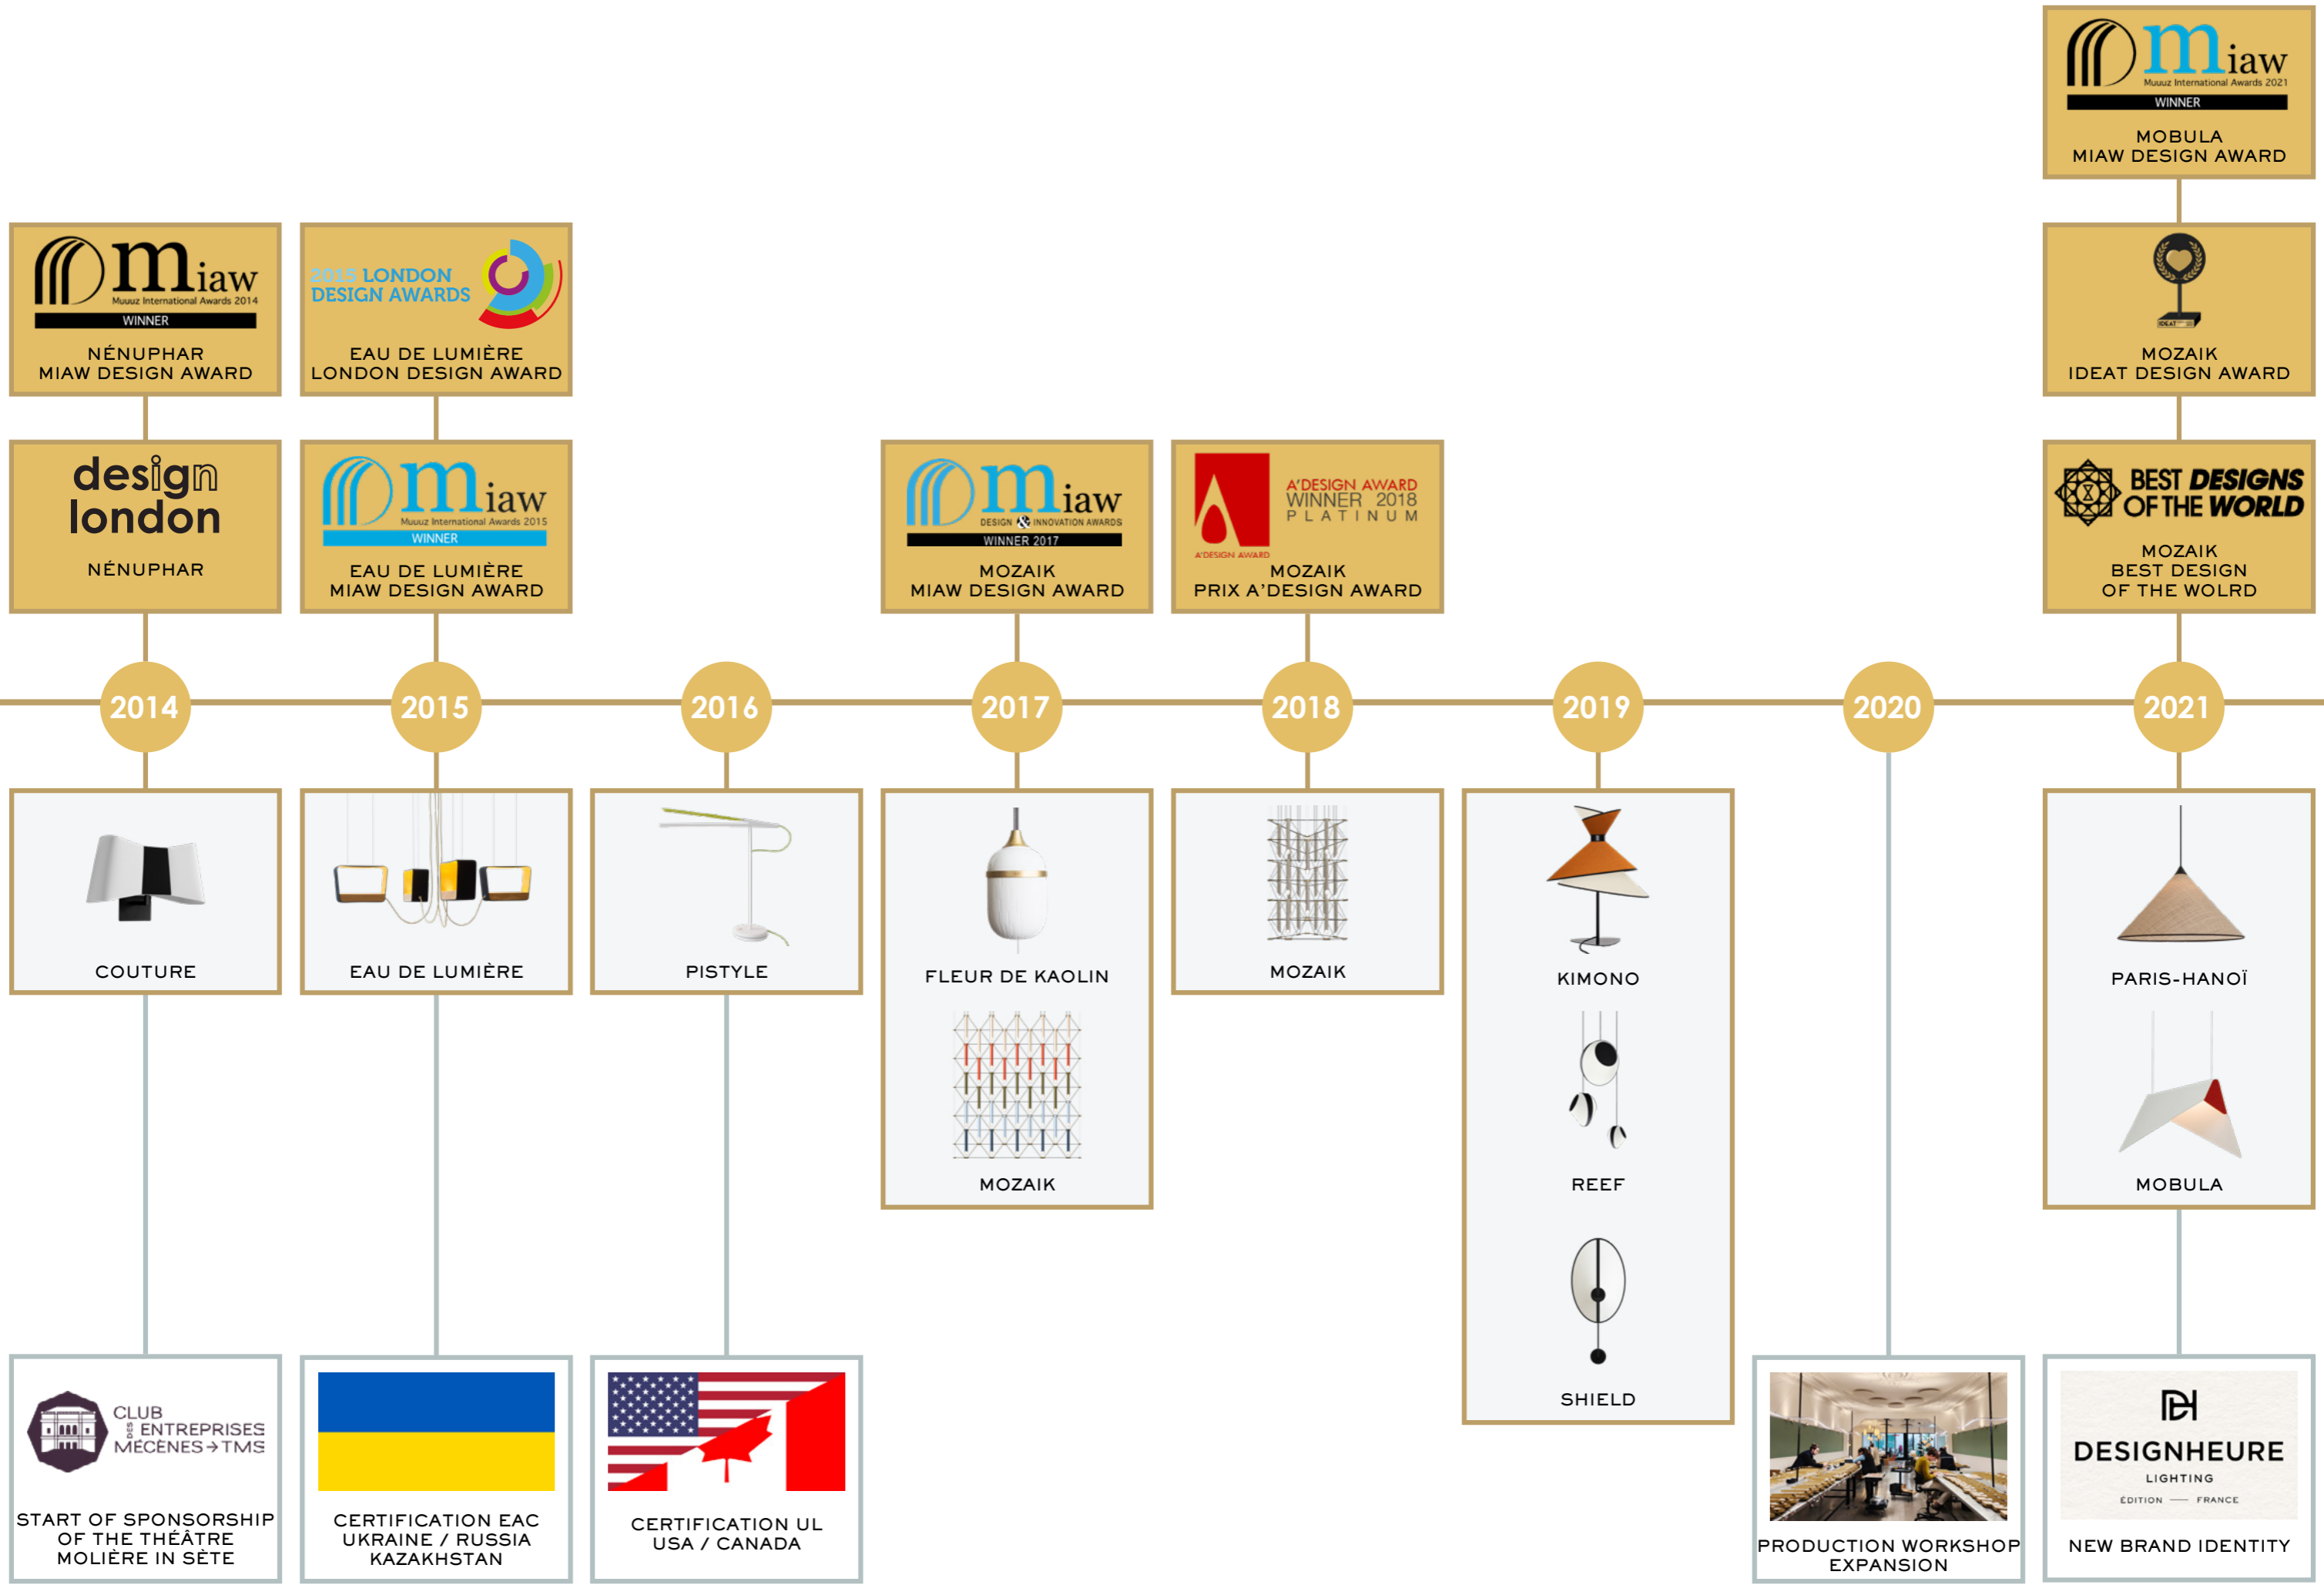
miaw
Muuuz International Awards 2021
WINNER
MOBULA
MIAW DESIGN AWARD

miaw
Muuuz International Awards 2014
WINNER
NÉNUPHAR
MIAW DESIGN AWARD

2015 LONDON DESIGN AWARDS
EAU DE LUMIÈRE
LONDON DESIGN AWARD

IDEAT
MOZAIK
IDEAT DESIGN AWARD

design london
NÉNUPHAR

miaw
Muuuz International Awards 2015
WINNER
EAU DE LUMIÈRE
MIAW DESIGN AWARD

miaw
DESIGN & INNOVATION AWARDS
WINNER 2017
MOZAIK
MIAW DESIGN AWARD

A'DESIGN AWARD
WINNER 2018
PLATINUM
A'DESIGN AWARD
MOZAIK
PRIX A'DESIGN AWARD

BEST DESIGNS OF THE WORLD
MOZAIK
BEST DESIGN
OF THE WOLRD

2014

2015

2016

2017

2018

2019

2020

2021

COUTURE

EAU DE LUMIÈRE

PISTYLE

FLEUR DE KAOLIN

MOZAIK

MOZAIK

KIMONO

REEF

SHIELD

PARIS-HANOÏ

MOBULA

CLUB DES ENTREPRISES MÉCÈNES→TMS
START OF SPONSORSHIP OF THE THÉÂTRE MOLIÈRE IN SÈTE

CERTIFICATION EAC
UKRAINE / RUSSIA
KAZAKHSTAN

CERTIFICATION UL
USA / CANADA

PRODUCTION WORKSHOP EXPANSION

DESIGNHEURE
LIGHTING
ÉDITION — FRANCE
NEW BRAND IDENTITY